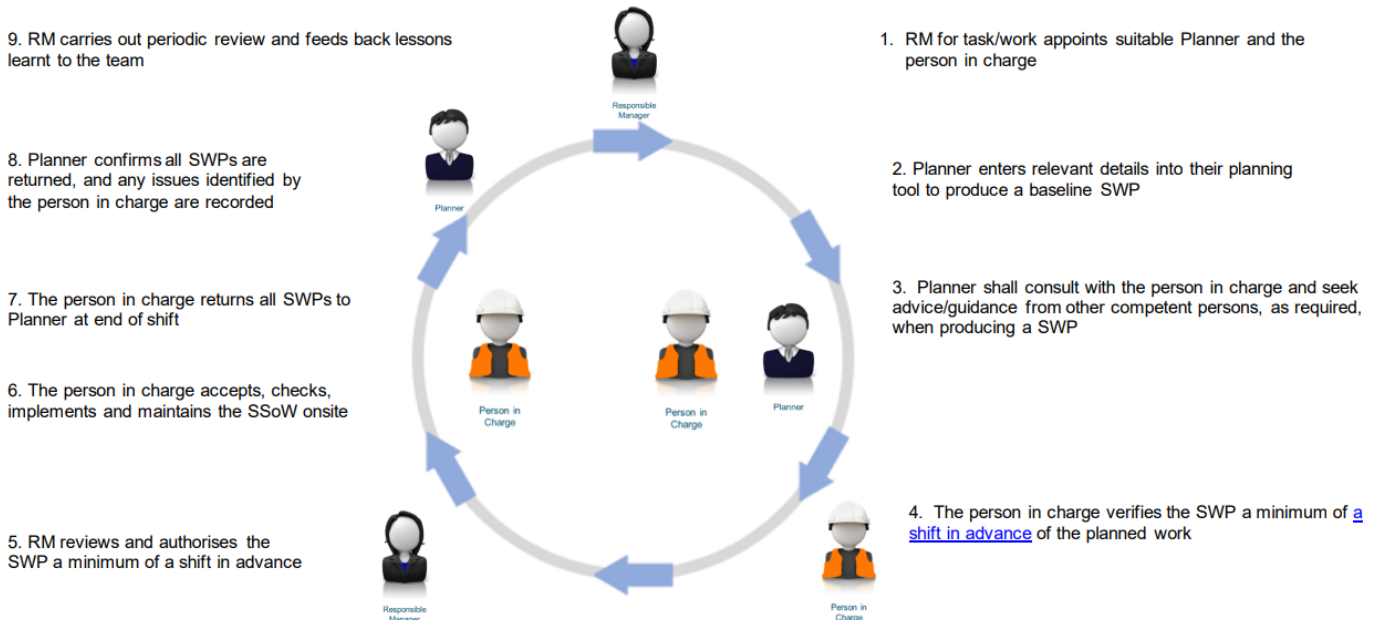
9. RM carries out periodic review and feeds back lessons learnt to the team

Responsible Manager

1. RM for task/work appoints suitable Planner and the person in charge

8. Planner confirms all SWPs are returned, and any issues identified by the person in charge are recorded

Planner

2. Planner enters relevant details into their planning tool to produce a baseline SWP

7. The person in charge returns all SWPs to Planner at end of shift

3. Planner shall consult with the person in charge and seek advice/guidance from other competent persons, as required, when producing a SWP

6. The person in charge accepts, checks, implements and maintains the SSoW onsite

Person in Charge

Person in Charge

Planner

4. The person in charge verifies the SWP a minimum of a shift in advance of the planned work

5. RM reviews and authorises the SWP a minimum of a shift in advance

Responsible Manager

Person in Charge